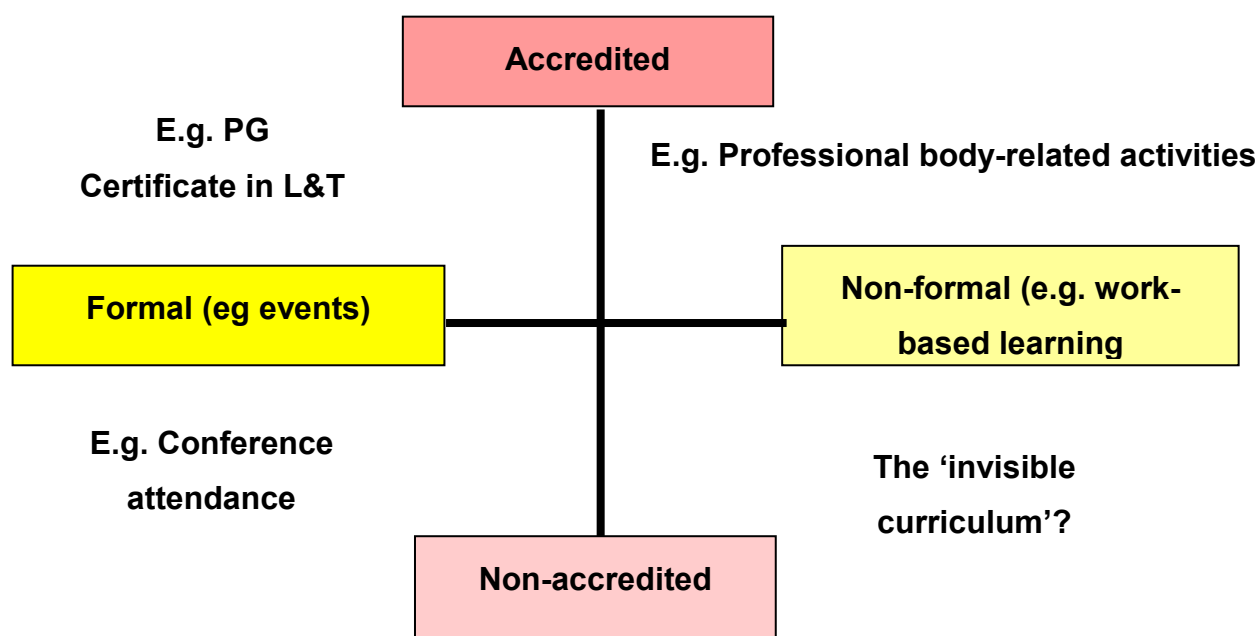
Accredited

E.g. PG Certificate in L&T

E.g. Professional body-related activities

Formal (eg events)

Non-formal (e.g. work-based learning

E.g. Conference attendance

The ‘invisible curriculum’?

Non-accredited